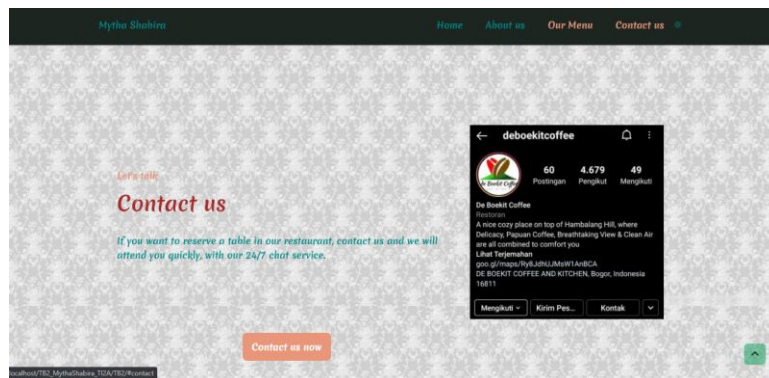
Mytha Shabira

Home About us Our Menu Contact us

Let's talk

Contact us

If you want to reserve a table in our restaurant, contact us and we will attend you quickly, with our 24/7 chat service.

Contact us now

deboekitcoffee

60 Postingan 4.679 Pengikut 49 Mengikuti

De Boekit Coffee
Restoran
A nice cozy place on top of Hambalang Hill, where Delicacy, Papuan Coffee, Breathtaking View & Clean Air are all combined to comfort you
Lihat Terjemahan
goo.gl/maps/Ry8JdhUJMsW1AnBCA
DE BOEKIT COFFEE AND KITCHEN, Bogor, Indonesia 16811

Mengikuti Kirim Pes... Kontak

localhost/TB2_MythaShabira_TI2A/TB2/#contact